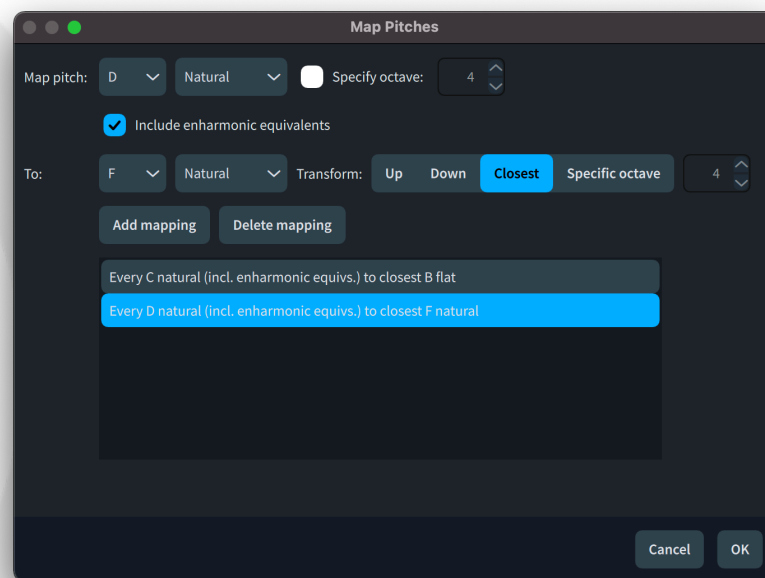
Map Pitches

Map pitch: D Natural Specify octave: 4

Include enharmonic equivalents

To: F Natural Transform: Up Down Closest Specific octave 4

Add mapping Delete mapping

Every C natural (incl. enharmonic equivs.) to closest B flat
Every D natural (incl. enharmonic equivs.) to closest F natural

Cancel OK